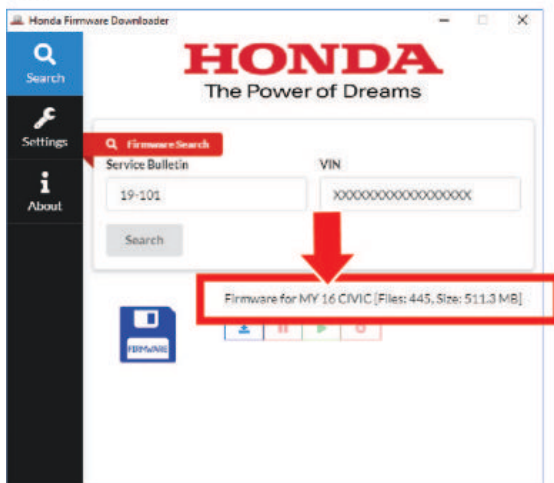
Honda Firmware Downloader

Search

Settings

About

HONDA
The Power of Dreams

Firmware Search

Service Bulletin

19-101

VIN

XXXXXXXXXXXXXXXXX

Search

Firmware for MY 16 CIVIC [Files: 445, Size: 511.3 MB]

FIRMWARE